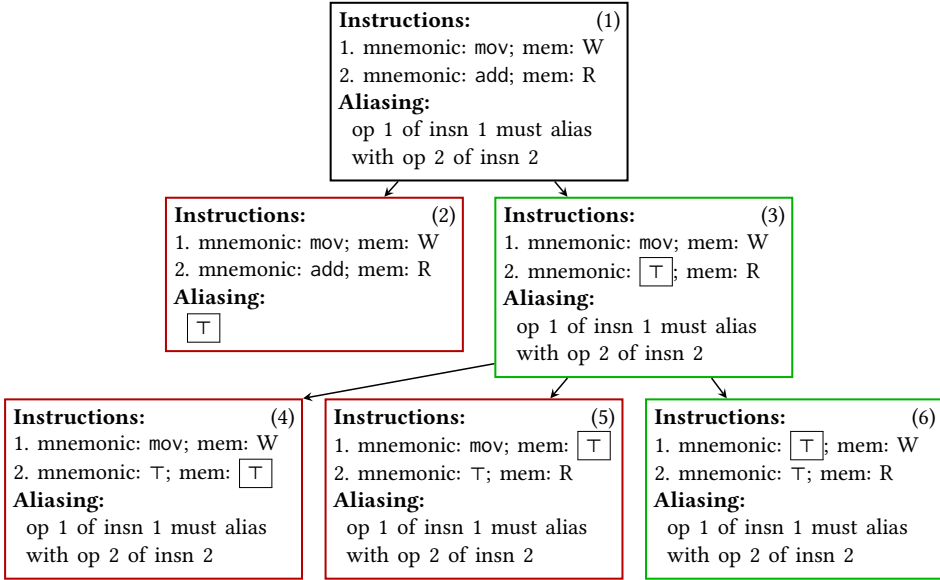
**Instructions:** (1)
1. mnemonic: mov; mem: W
2. mnemonic: add; mem: R
**Aliasing:**
op 1 of insn 1 must alias with op 2 of insn 2

**Instructions:** (2)
1. mnemonic: mov; mem: W
2. mnemonic: add; mem: R
**Aliasing:**
$\top$

**Instructions:** (3)
1. mnemonic: mov; mem: W
2. mnemonic: $\top$; mem: R
**Aliasing:**
op 1 of insn 1 must alias with op 2 of insn 2

**Instructions:** (4)
1. mnemonic: mov; mem: W
2. mnemonic: $\top$; mem: $\top$
**Aliasing:**
op 1 of insn 1 must alias with op 2 of insn 2

**Instructions:** (5)
1. mnemonic: mov; mem: $\top$
2. mnemonic: $\top$; mem: R
**Aliasing:**
op 1 of insn 1 must alias with op 2 of insn 2

**Instructions:** (6)
1. mnemonic: $\top$; mem: W
2. mnemonic: $\top$; mem: R
**Aliasing:**
op 1 of insn 1 must alias with op 2 of insn 2